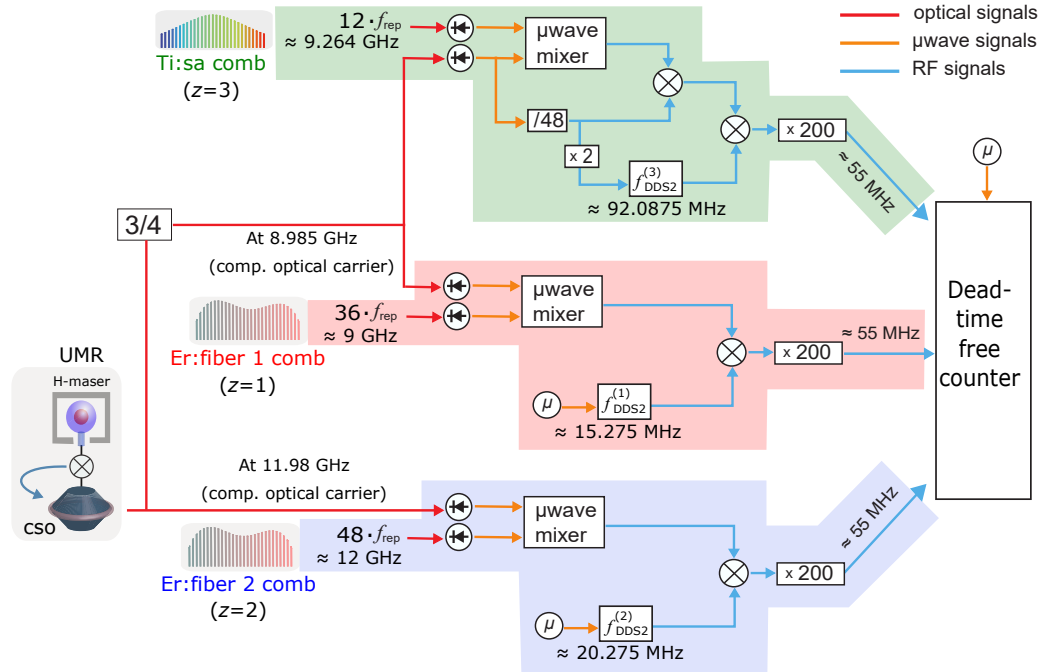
optical signals
µwave signals
RF signals

Ti:sa comb
($z$=3)

$12 \cdot f_{\text{rep}}$
≈ 9.264 GHz

µwave mixer

/48

x 2

$f^{(3)}_{\text{DDS2}}$

≈ 92.0875 MHz

x 200

≈ 55 MHz

$\mu$

3/4

At 8.985 GHz
(comp. optical carrier)

Er:fiber 1 comb
($z$=1)

$36 \cdot f_{\text{rep}}$
≈ 9 GHz

µwave mixer

$\mu$

$f^{(1)}_{\text{DDS2}}$

≈ 15.275 MHz

x 200

≈ 55 MHz

Dead-time free counter

UMR
H-maser
CSO

At 11.98 GHz
(comp. optical carrier)

Er:fiber 2 comb
($z$=2)

$48 \cdot f_{\text{rep}}$
≈ 12 GHz

µwave mixer

$\mu$

$f^{(2)}_{\text{DDS2}}$

≈ 20.275 MHz

x 200

≈ 55 MHz